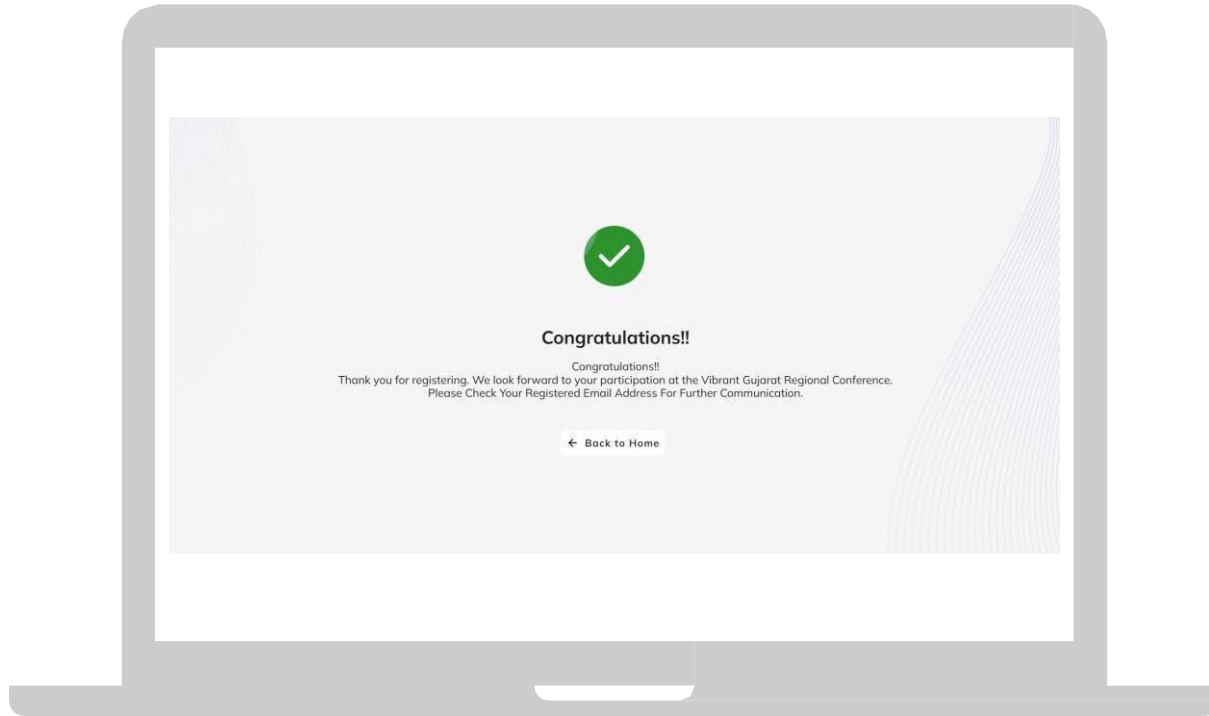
Congratulations!!

Congratulations!!
Thank you for registering. We look forward to your participation at the Vibrant Gujarat Regional Conference.
Please Check Your Registered Email Address For Further Communication.

← Back to Home